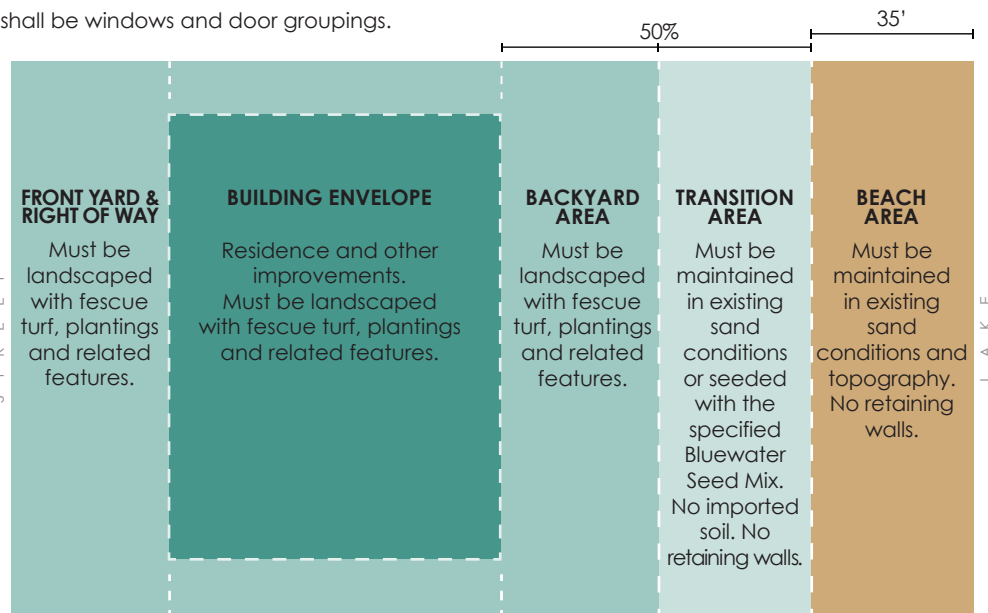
shall be windows and door groupings.

50%

35'

FRONT YARD & RIGHT OF WAY
Must be landscaped with fescue turf, plantings and related features.

BUILDING ENVELOPE
Residence and other improvements.
Must be landscaped with fescue turf, plantings and related features.

BACKYARD AREA
Must be landscaped with fescue turf, plantings and related features.

TRANSITION AREA
Must be maintained in existing sand conditions or seeded with the specified Bluewater Seed Mix. No imported soil. No retaining walls.

BEACH AREA
Must be maintained in existing sand conditions and topography. No retaining walls.

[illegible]

L A K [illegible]